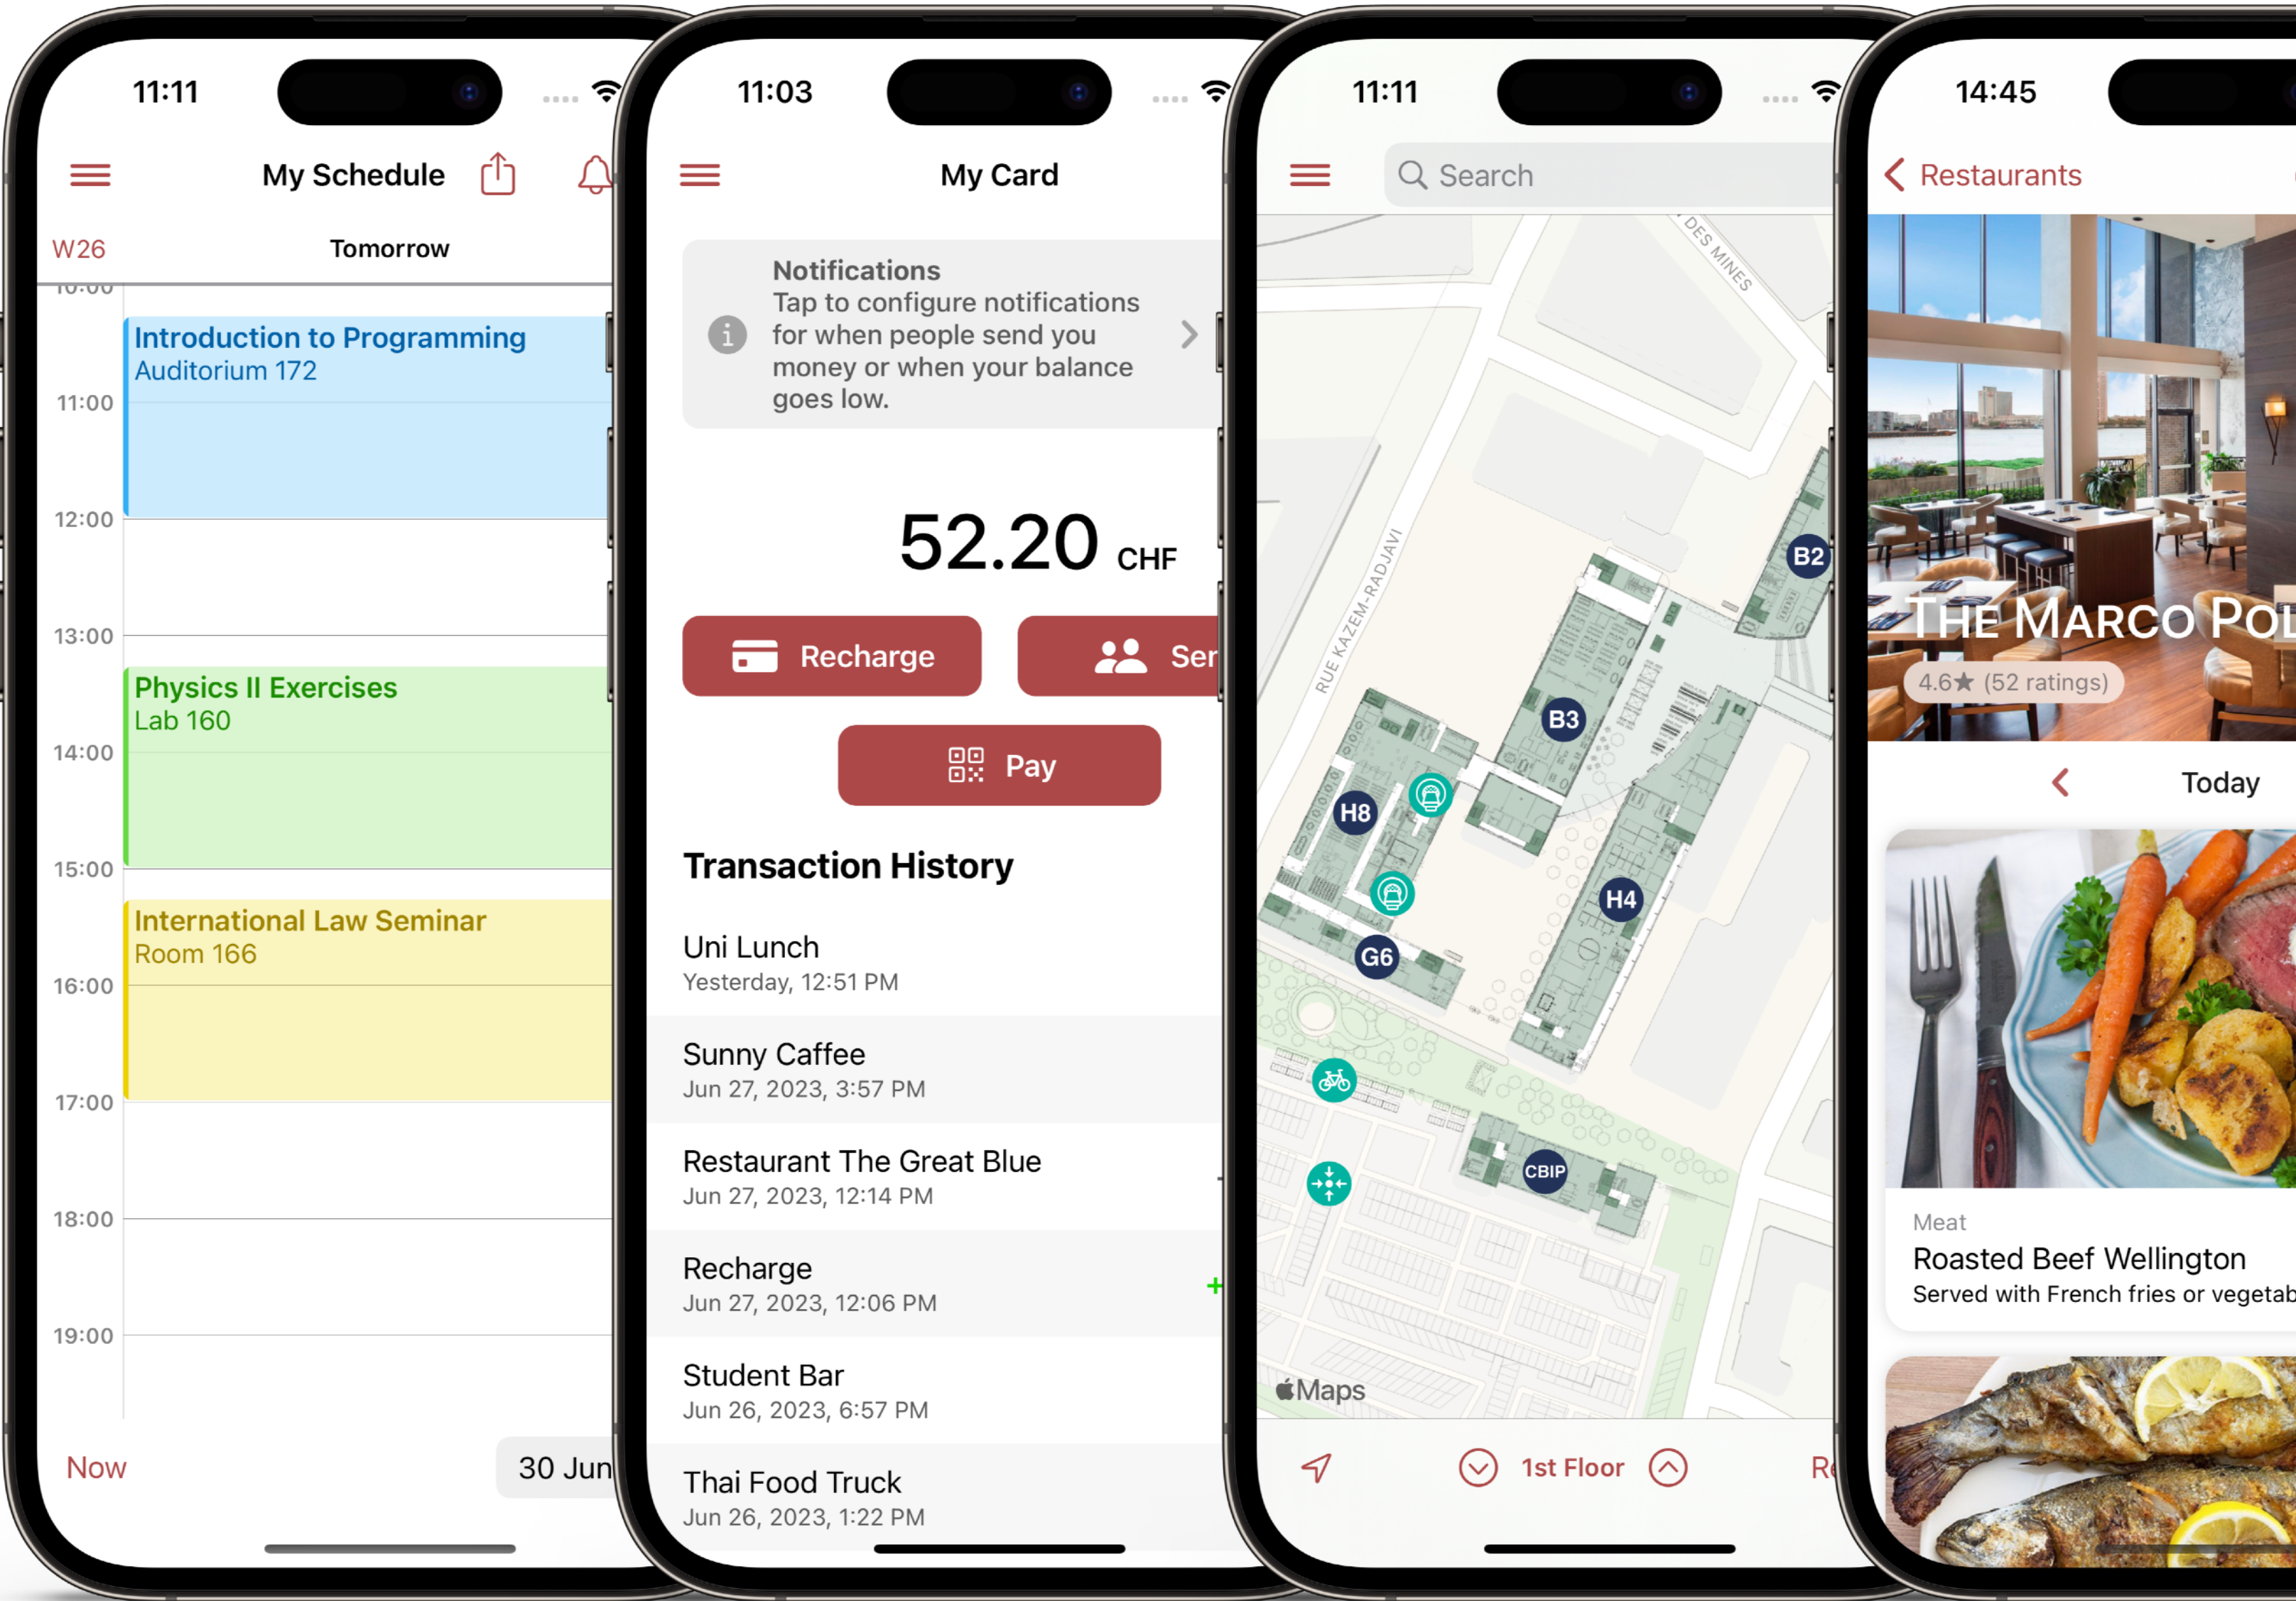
11:11

My Schedule

W26 Tomorrow

Introduction to Programming
Auditorium 172

11:00

12:00

13:00

Physics II Exercises
Lab 160

14:00

15:00

International Law Seminar
Room 166

16:00

17:00

18:00

19:00

Now 30 Jun

11:03

My Card

Notifications
Tap to configure notifications for when people send you money or when your balance goes low.

52.20 CHF

Recharge Ser

Pay

Transaction History

Uni Lunch
Yesterday, 12:51 PM

Sunny Caffee
Jun 27, 2023, 3:57 PM

Restaurant The Great Blue
Jun 27, 2023, 12:14 PM

Recharge
Jun 27, 2023, 12:06 PM

Student Bar
Jun 26, 2023, 6:57 PM

Thai Food Truck
Jun 26, 2023, 1:22 PM

11:11

Search

DES MINES

RUE KAZEM-RADJAVI

B2

B3

H8

H4

G6

CBIP

Maps

1st Floor

R

14:45

Restaurants

THE MARCO POL

4.6★ (52 ratings)

Today

Meat
Roasted Beef Wellington
Served with French fries or vegetab